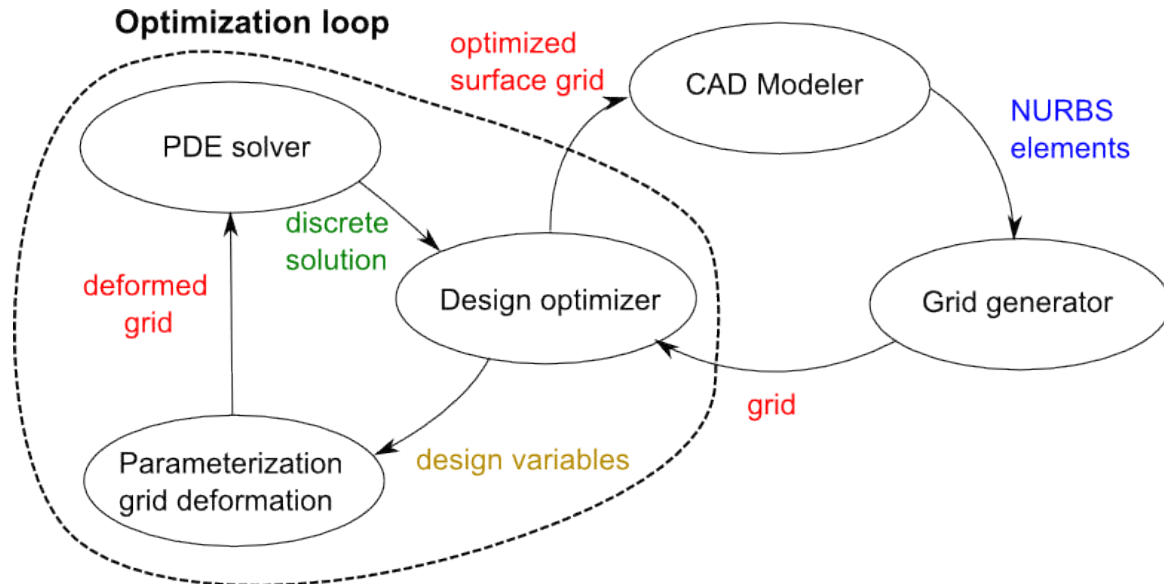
Optimization loop

optimized surface grid

CAD Modeler

NURBS elements

PDE solver

discrete solution

deformed grid

Design optimizer

Grid generator

grid

Parameterization grid deformation

design variables